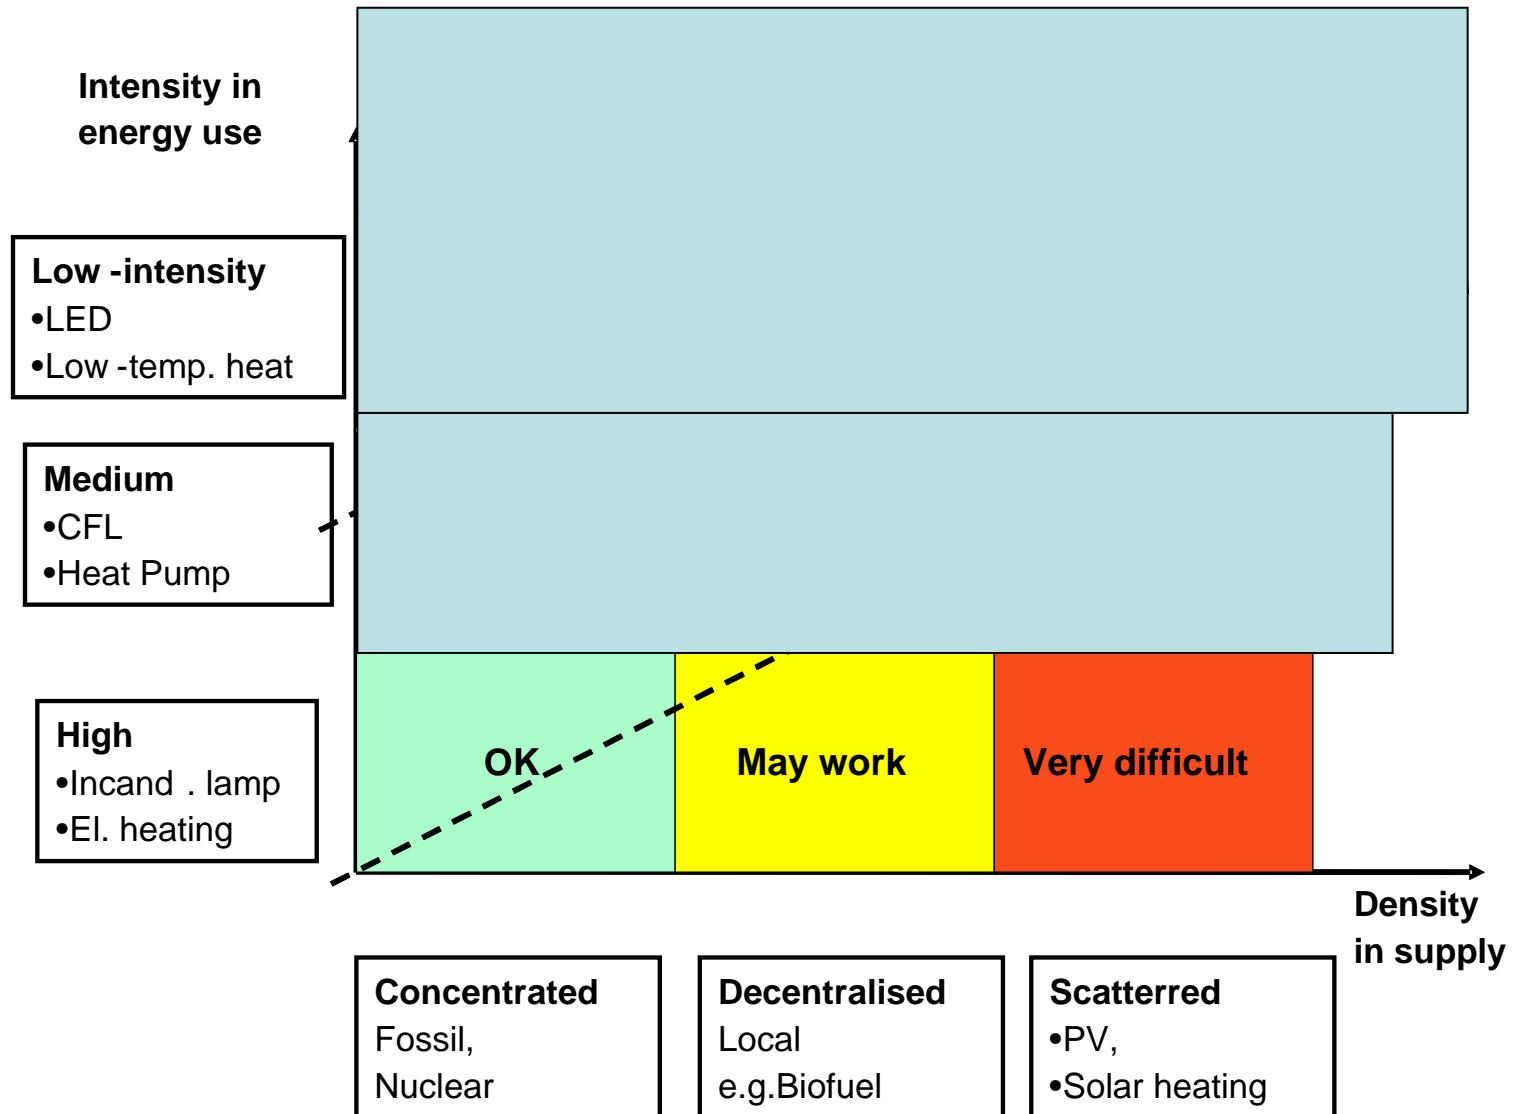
Intensity in energy use

Low -intensity
•LED
•Low -temp. heat

Medium
•CFL
•Heat Pump

High
•Incand . lamp
•El. heating

OK

May work

Very difficult

Density in supply

Concentrated
Fossil,
Nuclear

Decentralised
Local
e.g.Biofuel

Scatterred
•PV,
•Solar heating